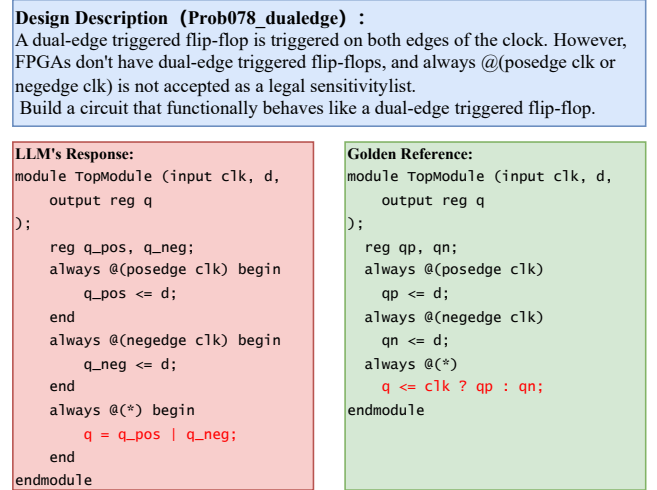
**Design Description（Prob078_dualedge）:**
A dual-edge triggered flip-flop is triggered on both edges of the clock. However, FPGAs don't have dual-edge triggered flip-flops, and always @(posedge clk or negedge clk) is not accepted as a legal sensitivitylist.
Build a circuit that functionally behaves like a dual-edge triggered flip-flop.

**LLM's Response:**
```
module TopModule (input clk, d,
    output reg q
);
    reg q_pos, q_neg;
    always @(posedge clk) begin
        q_pos <= d;
    end
    always @(negedge clk) begin
        q_neg <= d;
    end
    always @(*) begin
        q = q_pos | q_neg;
    end
endmodule
```

**Golden Reference:**
```
module TopModule (input clk, d,
    output reg q
);
  reg qp, qn;
  always @(posedge clk)
    qp <= d;
  always @(negedge clk)
    qn <= d;
  always @(*)
    q <= clk ? qp : qn;
endmodule
```